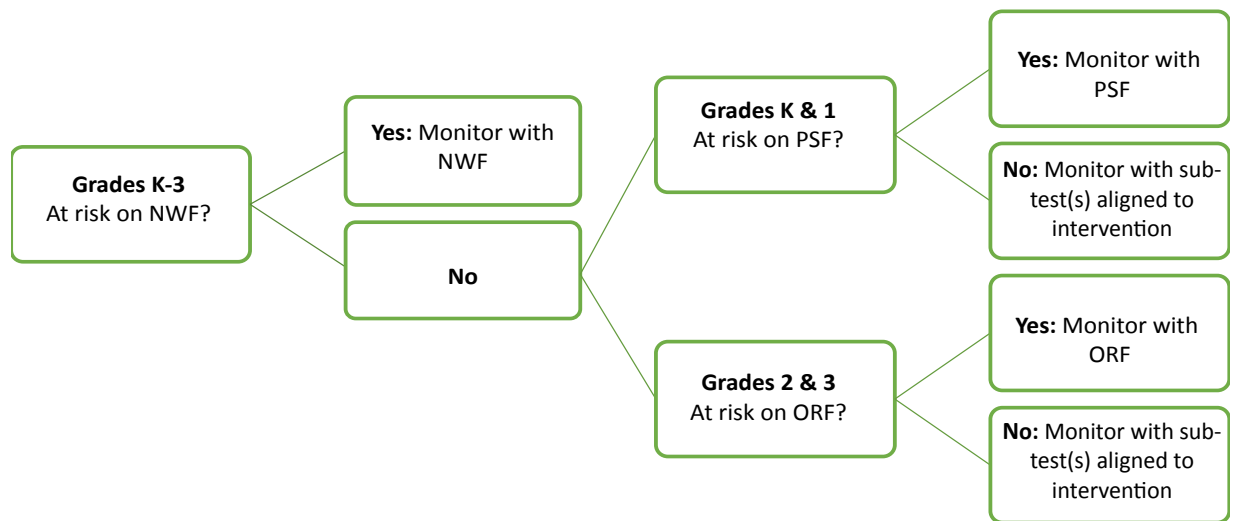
**Grades K-3**
At risk on NWF?

**Yes:** Monitor with NWF

**No**

**Grades K & 1**
At risk on PSF?

**Yes:** Monitor with PSF

**No:** Monitor with subtest(s) aligned to intervention

**Grades 2 & 3**
At risk on ORF?

**Yes:** Monitor with ORF

**No:** Monitor with subtest(s) aligned to intervention